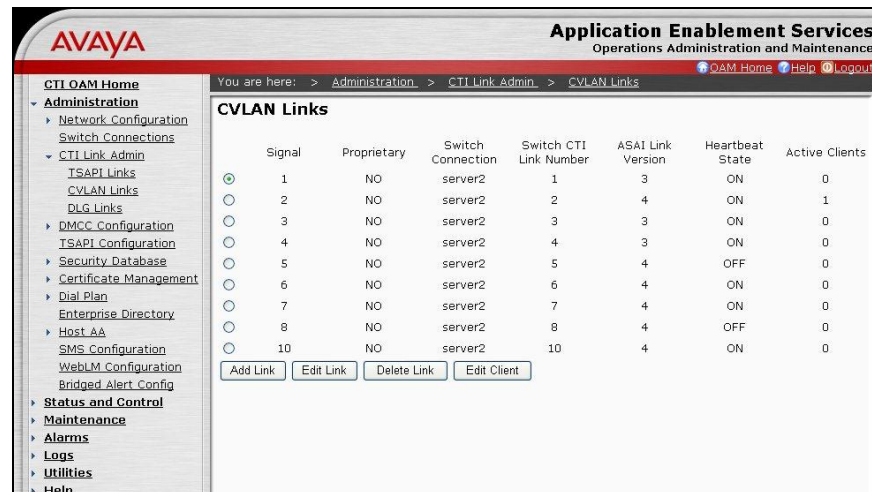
AVAYA

Application Enablement Services
Operations Administration and Maintenance

OAM Home Help Logout

You are here: > Administration > CTI Link Admin > CVLAN Links

CTI OAM Home
Administration
Network Configuration
Switch Connections
CTI Link Admin
TSAPI Links
CVLAN Links
DLG Links
DMCC Configuration
TSAPI Configuration
Security Database
Certificate Management
Dial Plan
Enterprise Directory
Host AA
SMS Configuration
WebLM Configuration
Bridged Alert Config
Status and Control
Maintenance
Alarms
Logs
Utilities
Help

CVLAN Links

| | Signal | Proprietary | Switch Connection | Switch CTI Link Number | ASAI Link Version | Heartbeat State | Active Clients |
|---|---|---|---|---|---|---|---|
| ⊙ | 1 | NO | server2 | 1 | 3 | ON | 0 |
| ○ | 2 | NO | server2 | 2 | 4 | ON | 1 |
| ○ | 3 | NO | server2 | 3 | 3 | ON | 0 |
| ○ | 4 | NO | server2 | 4 | 3 | ON | 0 |
| ○ | 5 | NO | server2 | 5 | 4 | OFF | 0 |
| ○ | 6 | NO | server2 | 6 | 4 | ON | 0 |
| ○ | 7 | NO | server2 | 7 | 4 | ON | 0 |
| ○ | 8 | NO | server2 | 8 | 4 | OFF | 0 |
| ○ | 10 | NO | server2 | 10 | 4 | ON | 0 |

Add Link | Edit Link | Delete Link | Edit Client